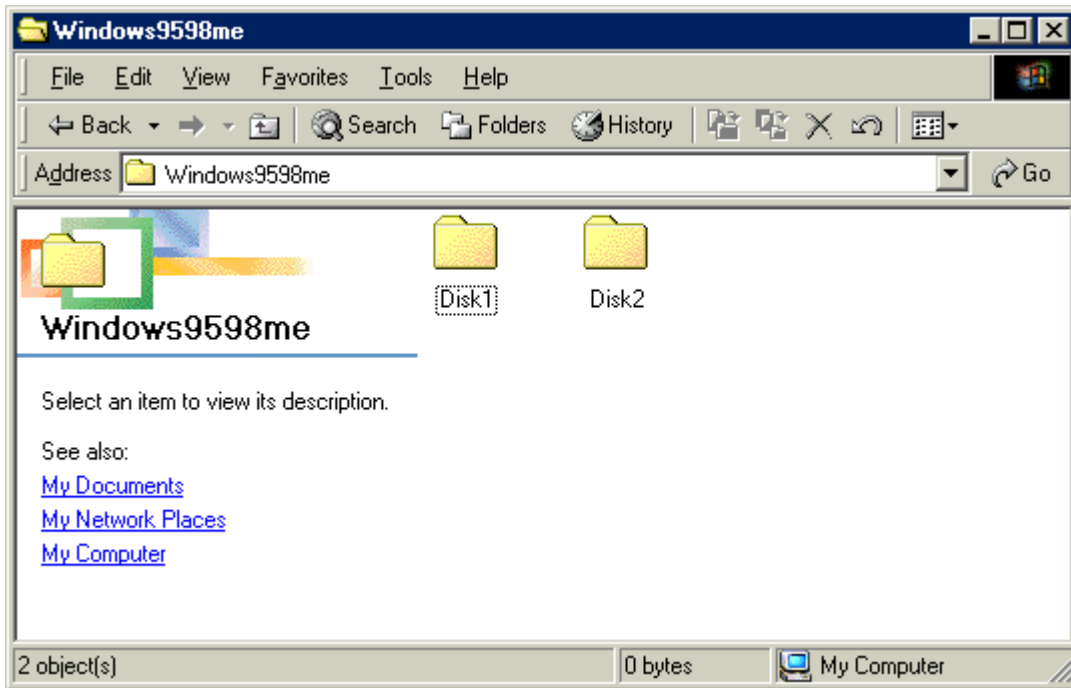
Windows9598me

File Edit View Favorites Tools Help

Back Search Folders History

Address Windows9598me Go

Windows9598me

Select an item to view its description.

See also:
My Documents
My Network Places
My Computer

Disk1
Disk2

2 object(s) | 0 bytes | My Computer